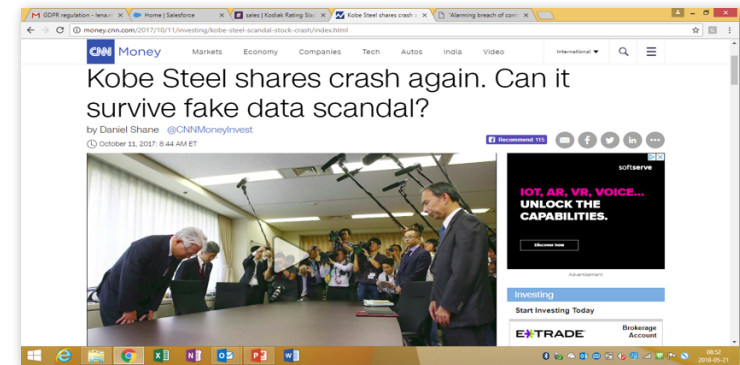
GDPR regulation - lena ×
Home | Salesforce ×
sales | Kodiak Rating Six ×
Kobe Steel shares crash ×
'Alarming breach of con ×

money.cnn.com/2017/10/11/investing/kobe-steel-scandal-stock-crash/index.html

CNN Money
Markets Economy Companies Tech Autos India Video
International

Kobe Steel shares crash again. Can it survive fake data scandal?

by Daniel Shane @CNNMoneyInvest
October 11, 2017: 8:44 AM ET

Recommend 115

softserve
IOT, AR, VR, VOICE...
UNLOCK THE CAPABILITIES.
Discover how
Advertisement

Investing
Start Investing Today
E*TRADE
Brokerage Account

08:52
2018-05-21